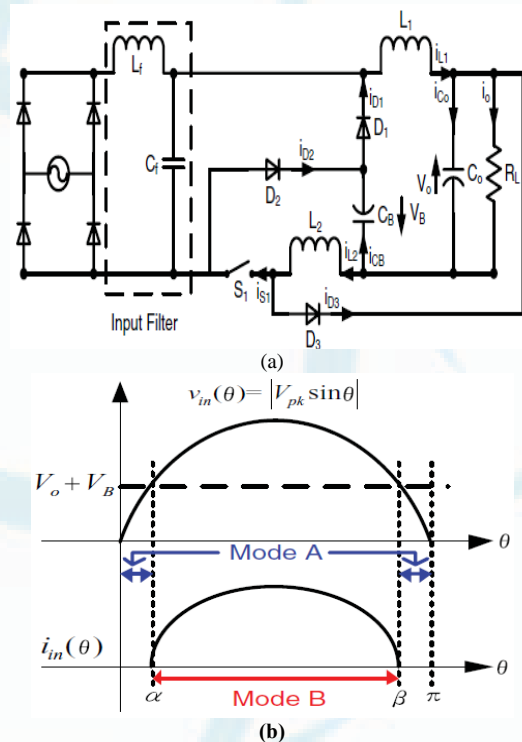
$L_f$

$C_f$

Input Filter

$L_1$

$i_{L1}$

$i_{D1}$

$D_1$

$i_{D2}$

$D_2$

$C_B$

$V_B$

$L_2$

$i_{L2}$

$i_{CB}$

$S_1$

$i_{S1}$

$i_{D3}$

$D_3$

$i_{Co}$

$i_o$

$V_o$

$C_o$

$R_L$

(a)

$v_{in}(\theta) = |V_{pk}\sin\theta|$

$V_o + V_B$

$\theta$

Mode A

$i_{in}(\theta)$

$\theta$

$\alpha$

Mode B

$\beta$

$\pi$

(b)